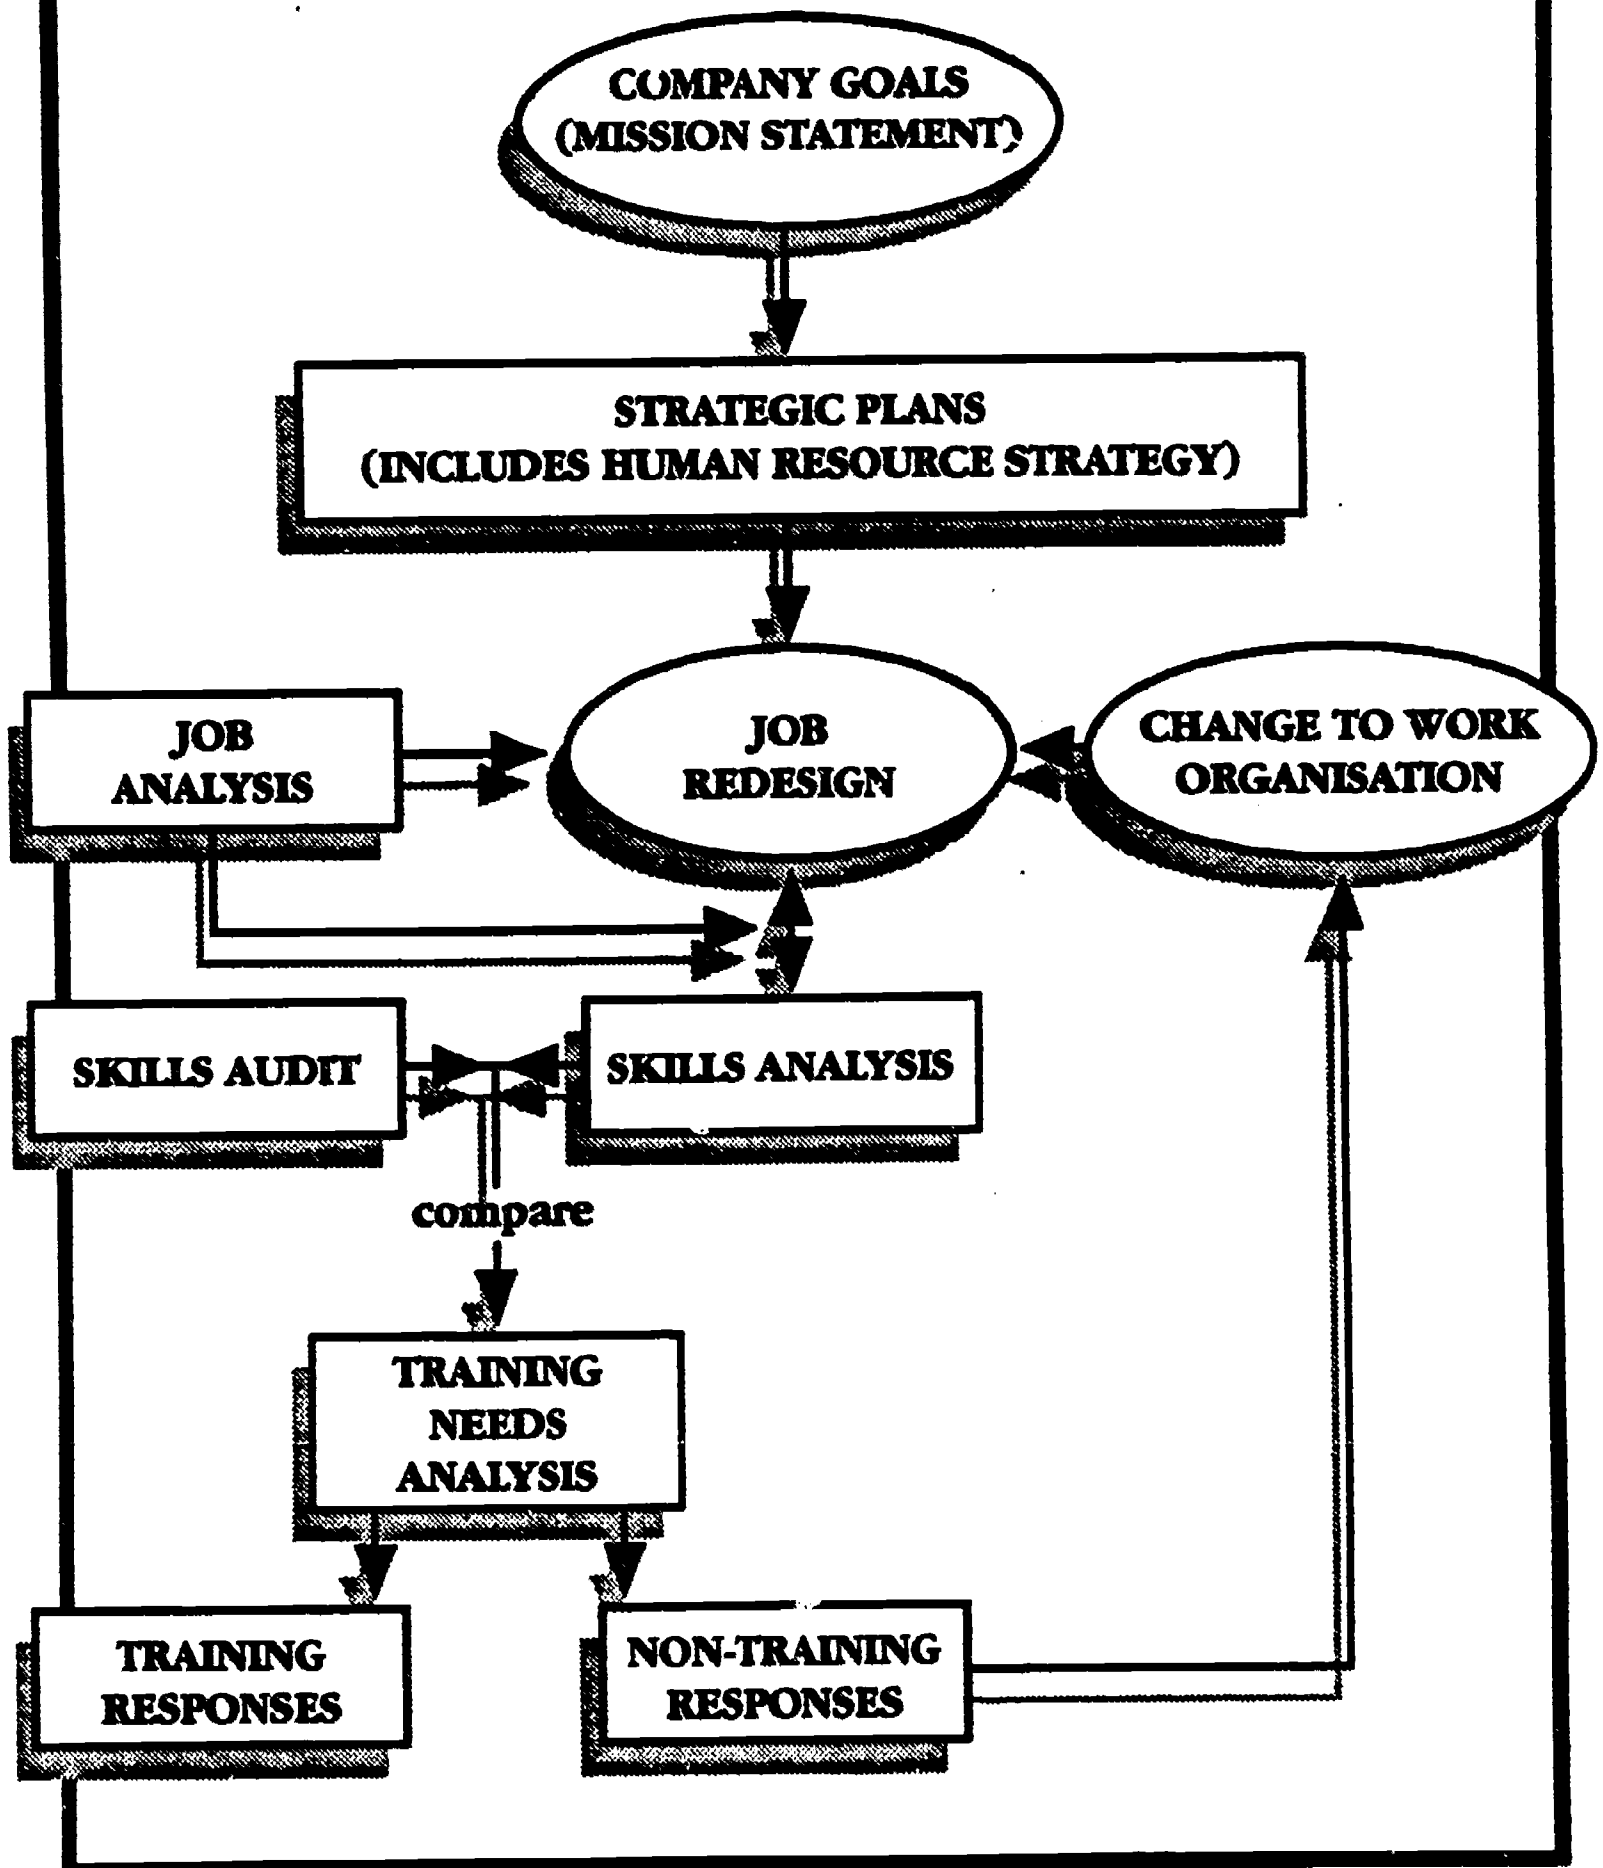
COMPANY GOALS
(MISSION STATEMENT)

STRATEGIC PLANS
(INCLUDES HUMAN RESOURCE STRATEGY)

JOB ANALYSIS

JOB REDESIGN

CHANGE TO WORK ORGANISATION

SKILLS AUDIT

SKILLS ANALYSIS

compare

TRAINING NEEDS ANALYSIS

TRAINING RESPONSES

NON-TRAINING RESPONSES